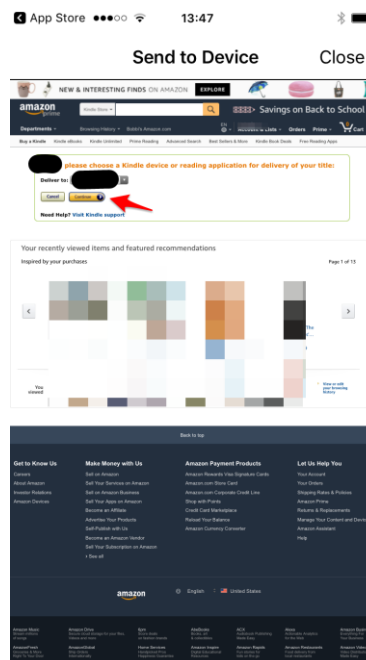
App Store 13:47

Send to Device Close

NEW & INTERESTING FINDS ON AMAZON EXPLORE

amazon prime Kindle Store

Savings on Back to School

Departments Browsing History Bobbi's Amazon.com Account & Lists Orders Prime Cart

Buy a Kindle Kindle eBooks Kindle Unlimited Prime Reading Advanced Search Best Sellers & More Kindle Book Deals Free Reading Apps

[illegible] please choose a Kindle device or reading application for delivery of your title:

Deliver to:

Cancel Continue

Need Help? Visit Kindle support

Your recently viewed items and featured recommendations

Inspired by your purchases

Page 1 of 15

View or edit your browsing history

Back to top

Get to Know Us
Careers
About Amazon
Investor Relations
Amazon Devices

Make Money with Us
Sell on Amazon
Sell Your Services on Amazon
Sell on Amazon Business
Sell Your Apps on Amazon
Become an Affiliate
Advertise Your Products
Self-Publish with Us
Become an Amazon Vendor
Sell Your Subscription on Amazon
› See all

Amazon Payment Products
Amazon Rewards Visa Signature Cards
Amazon.com Store Card
Amazon.com Corporate Credit Line
Shop with Points
Credit Card Marketplace
Reload Your Balance
Amazon Currency Converter

Let Us Help You
Your Account
Your Orders
Shipping Rates & Policies
Amazon Prime
Returns & Replacements
Manage Your Content and Devices
Amazon Assistant
Help

amazon

English United States

Amazon Music
Amazon Drive
6pm
AbeBooks
ACX
Alexa
Amazon Business
AmazonFresh
AmazonGlobal
Home Services
Amazon Inspire
Amazon Rapids
Amazon Restaurants
Amazon Video